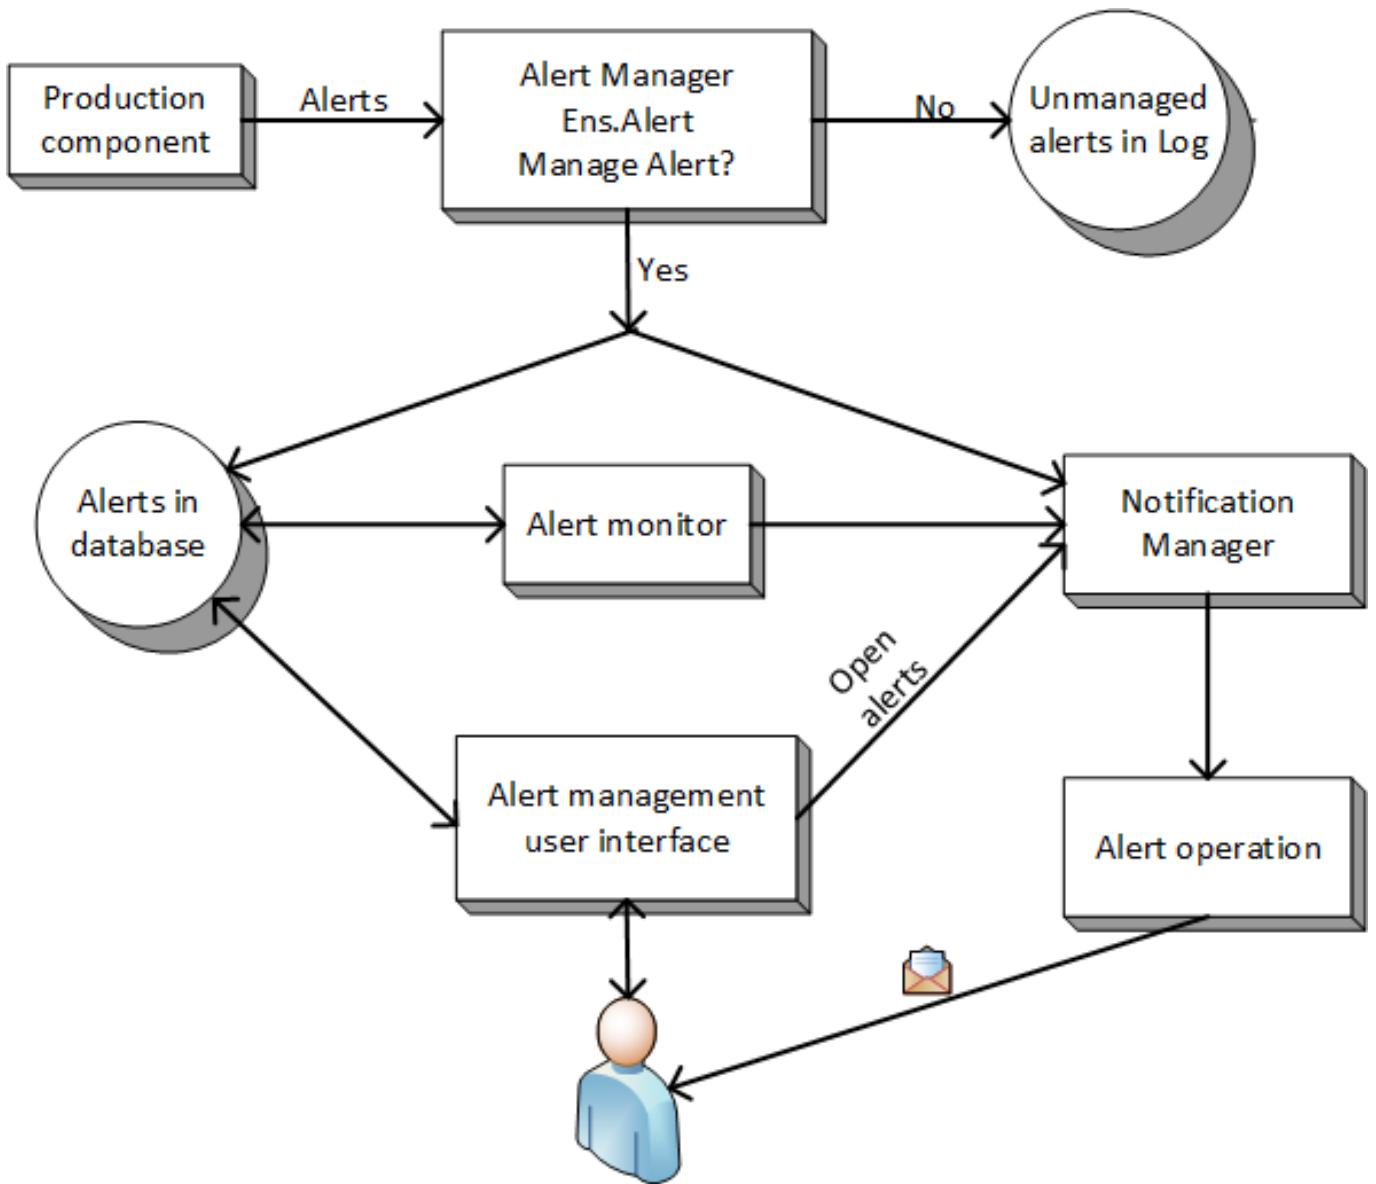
Production component

Alerts

Alert Manager
Ens.Alert
Manage Alert?

No

Unmanaged alerts in Log

Yes

Alerts in database

Alert monitor

Notification Manager

Open alerts

Alert management user interface

Alert operation